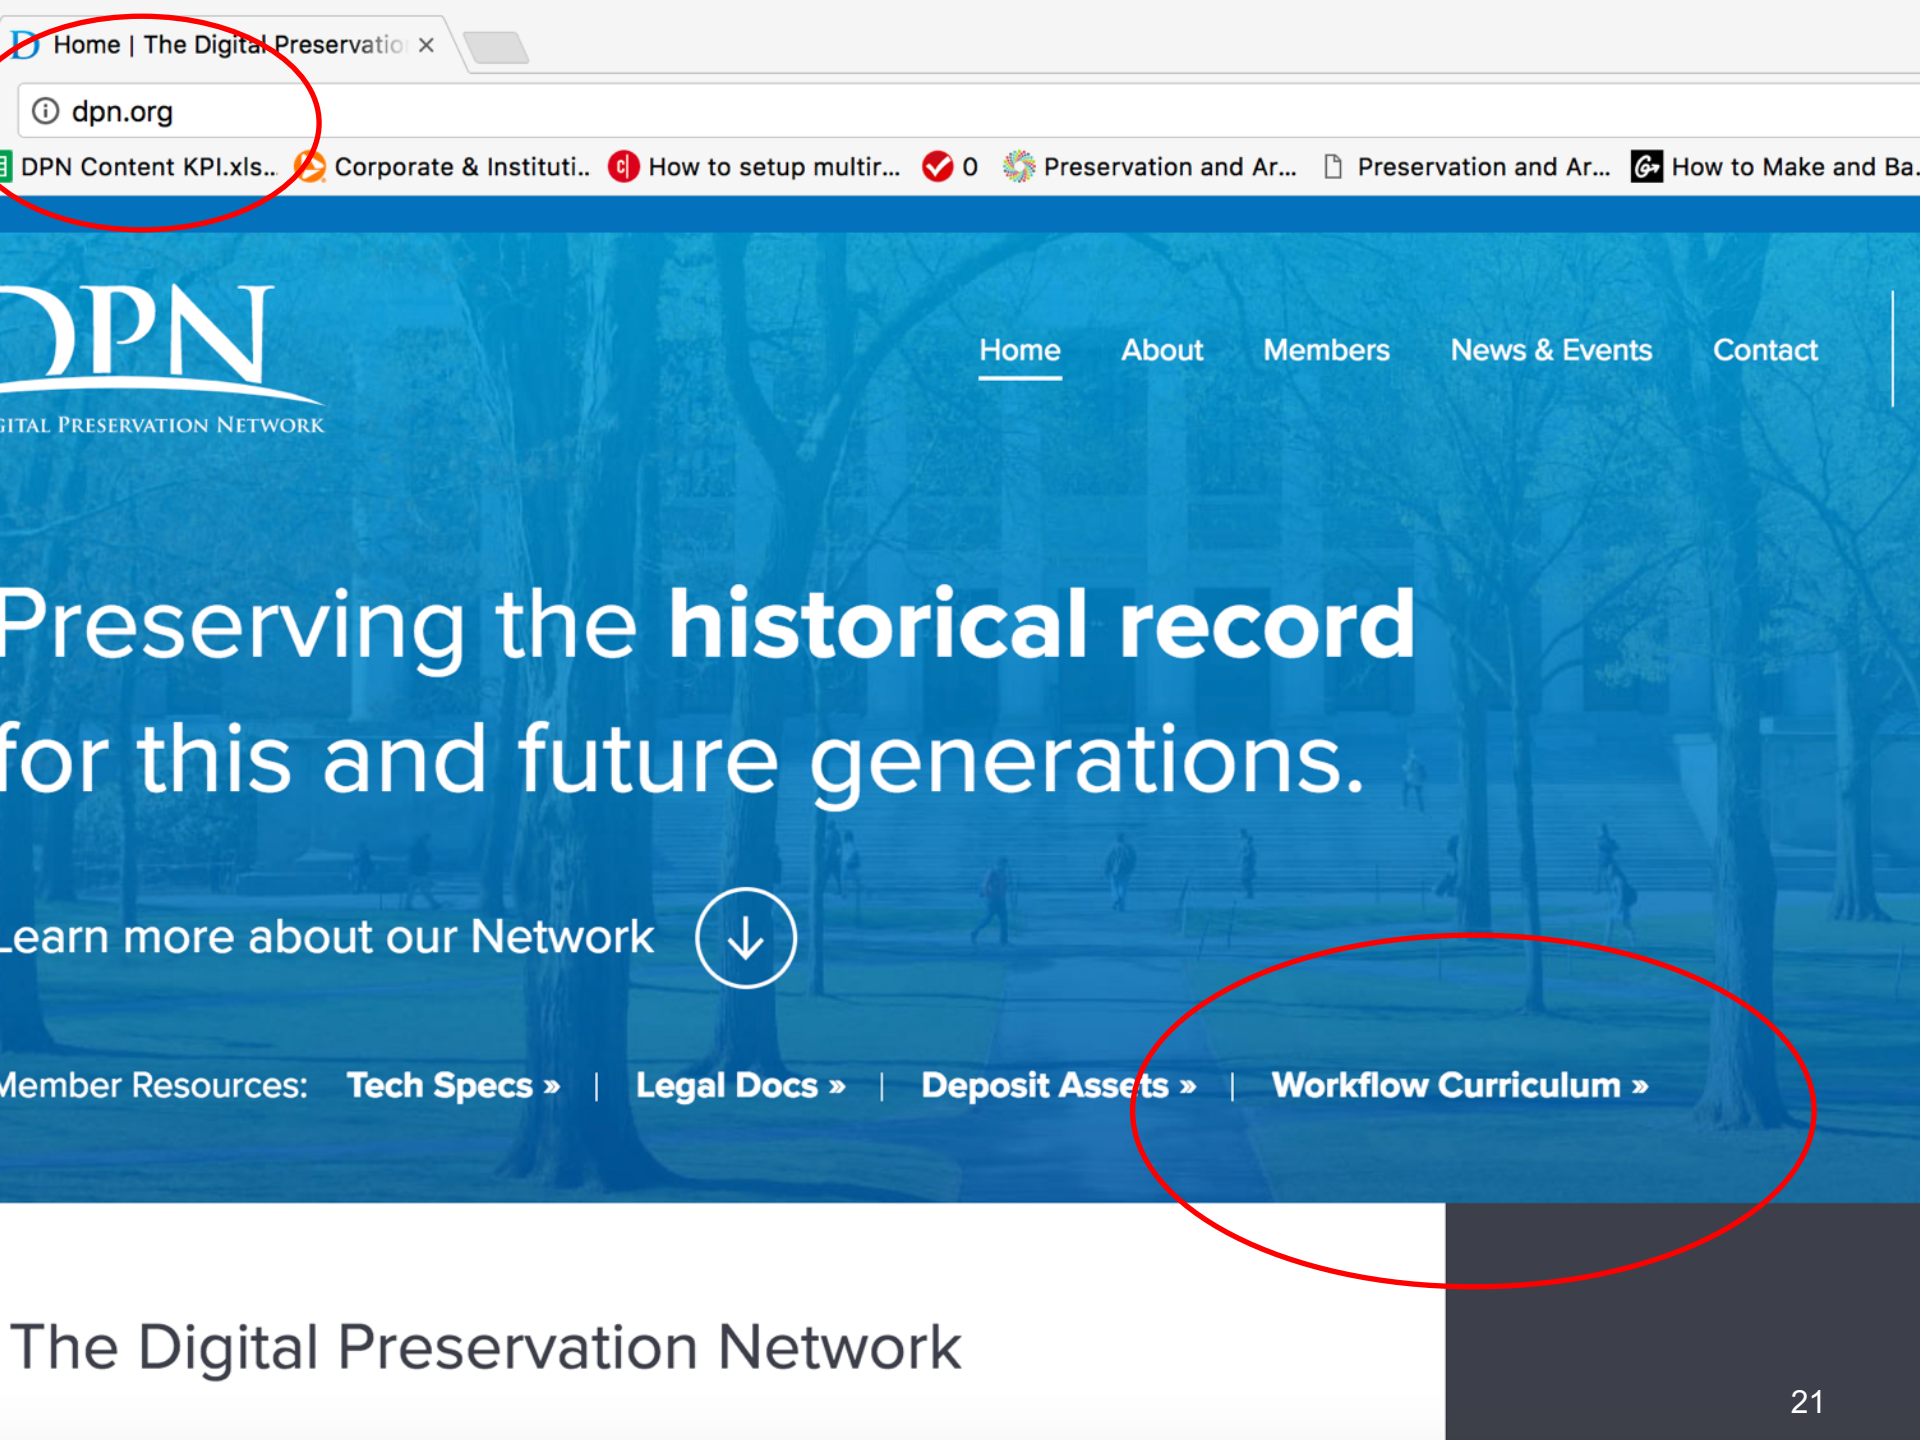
Home | The Digital Preservatio ×

dpn.org

DPN Content KPI.xls.. Corporate & Instituti.. How to setup multir... 0 Preservation and Ar... Preservation and Ar... How to Make and Ba..

DPN
IGITAL PRESERVATION NETWORK

Home About Members News & Events Contact

Preserving the historical record for this and future generations.

Learn more about our Network

Member Resources: Tech Specs » | Legal Docs » | Deposit Assets » | Workflow Curriculum »

The Digital Preservation Network

21